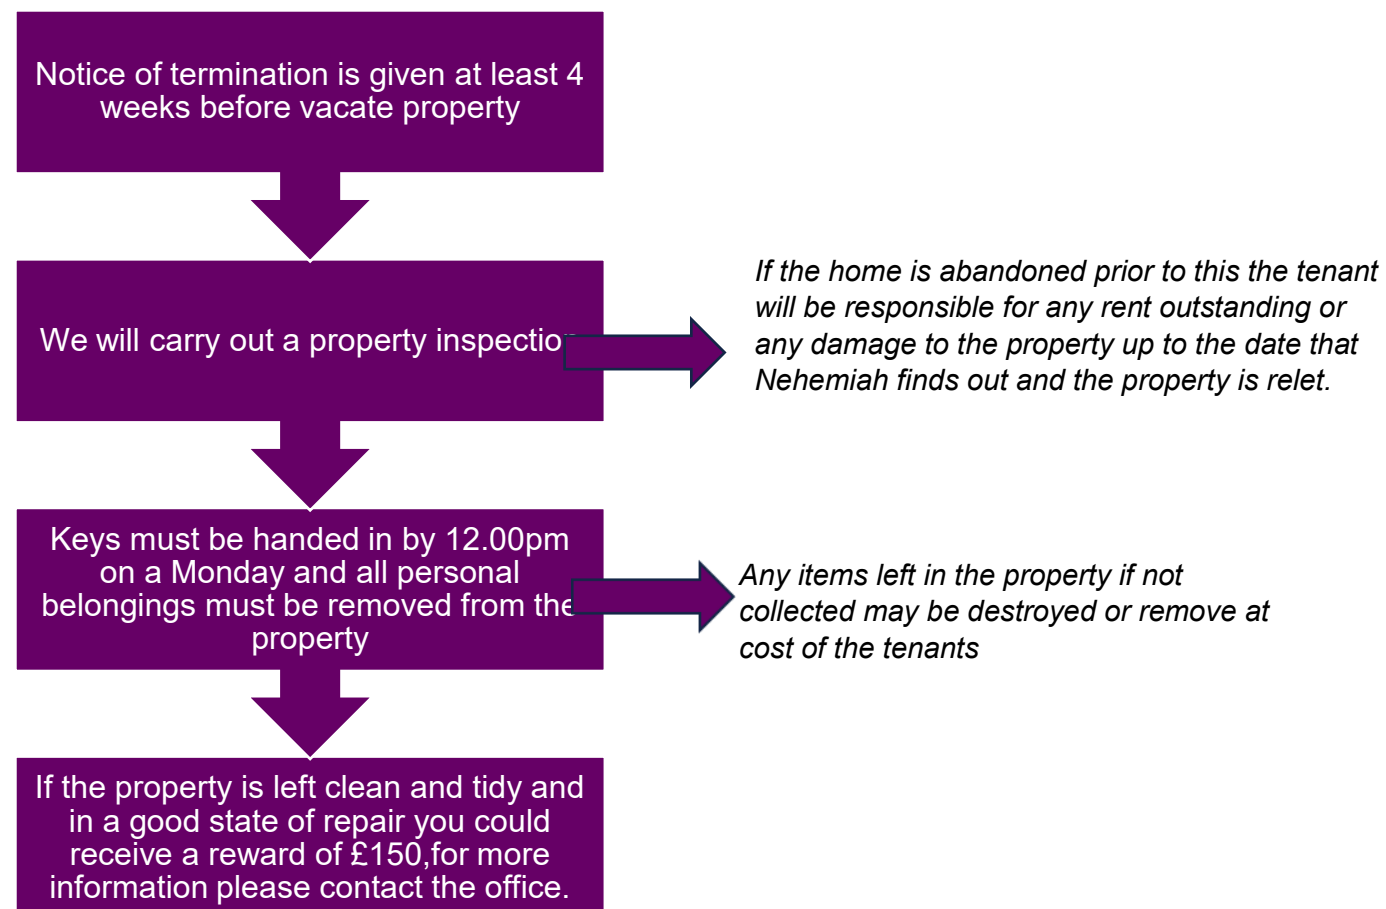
Notice of termination is given at least 4 weeks before vacate property

We will carry out a property inspectio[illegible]

If the home is abandoned prior to this the tenant will be responsible for any rent outstanding or any damage to the property up to the date that Nehemiah finds out and the property is relet.

Keys must be handed in by 12.00pm on a Monday and all personal belongings must be removed from the property

Any items left in the property if not collected may be destroyed or remove at cost of the tenants

If the property is left clean and tidy and in a good state of repair you could receive a reward of £150,for more information please contact the office.